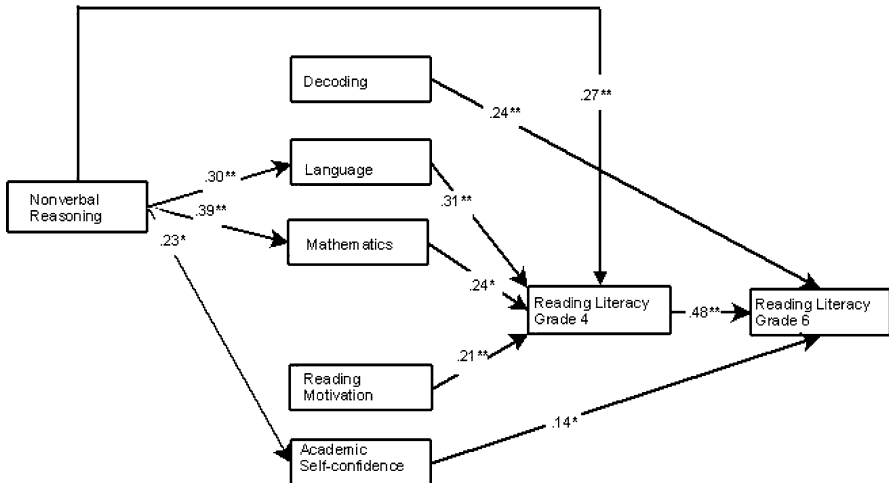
Decoding

.27**

.24**

Nonverbal Reasoning

.30**

Language

.39**

.31**

.23*

Mathematics

.24*

Reading Literacy Grade 4

.48**

Reading Literacy Grade 6

.21**

Reading Motivation

.14*

Academic Self-confidence